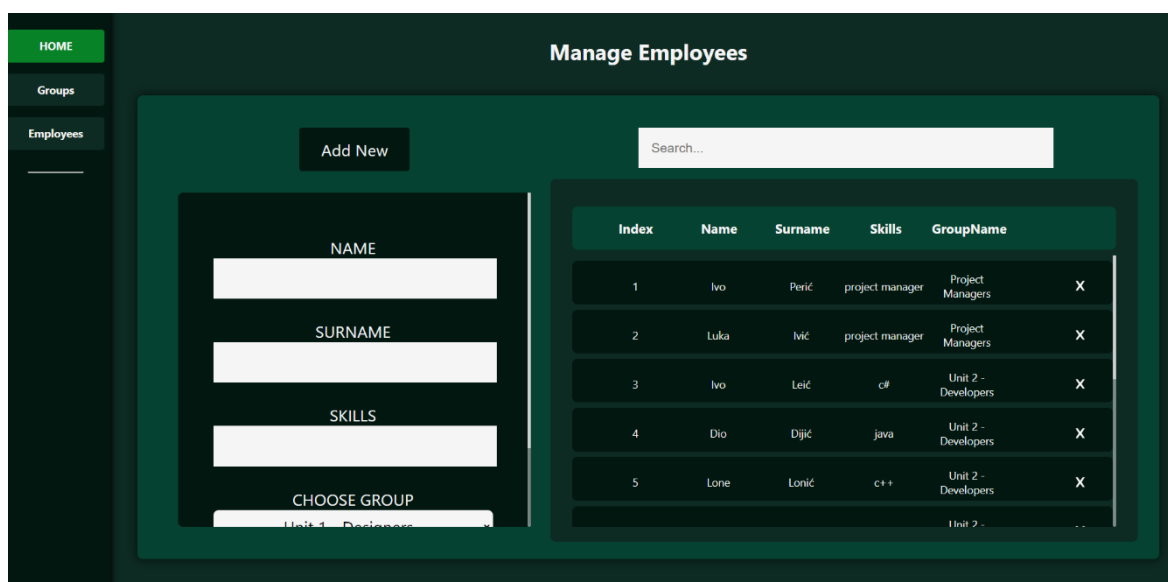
HOME
Groups
Employees

Manage Employees

Add New

Search...

NAME

SURNAME

SKILLS

CHOOSE GROUP

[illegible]

| Index | Name | Surname | Skills | GroupName | |
|---|---|---|---|---|---|
| 1 | Ivo | Perić | project manager | Project Managers | X |
| 2 | Luka | Ivić | project manager | Project Managers | X |
| 3 | Ivo | Leić | c# | Unit 2 - Developers | X |
| 4 | Dio | Dijić | java | Unit 2 - Developers | X |
| 5 | Lone | Lonić | c++ | Unit 2 - Developers | X |
| | | | | Unit 2 - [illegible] | |